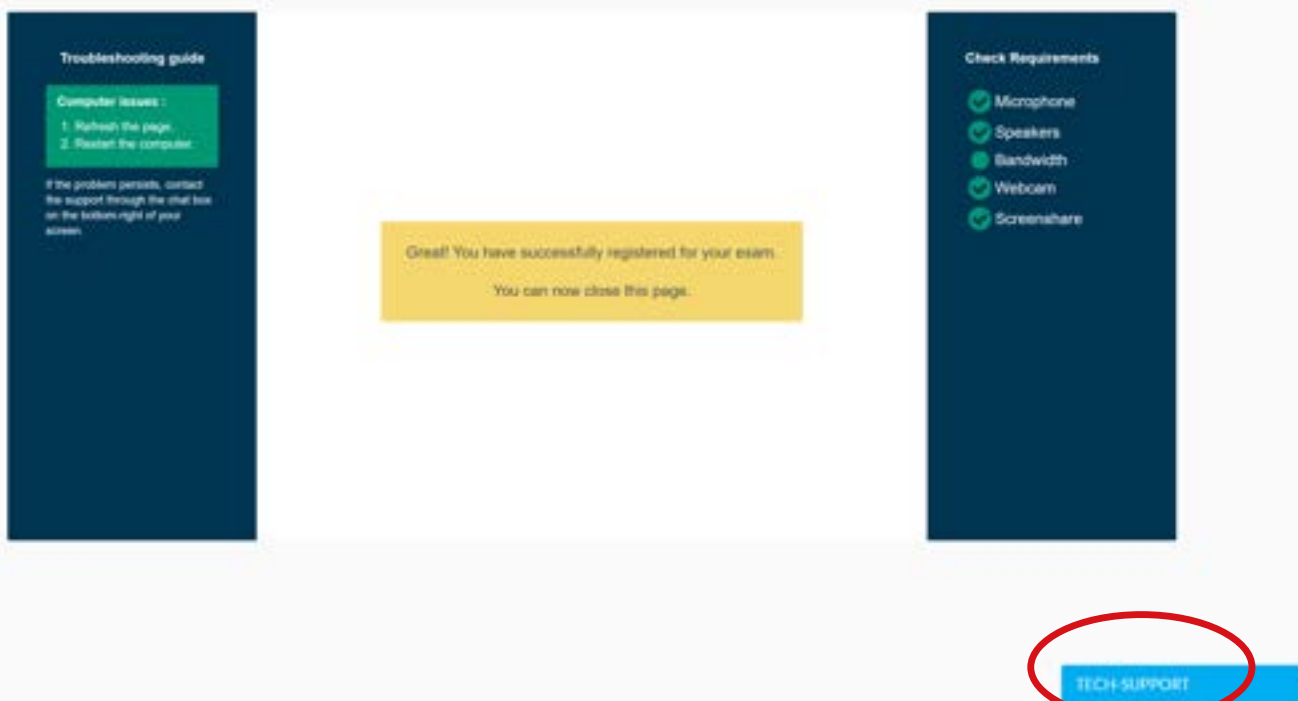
Troubleshooting guide

Computer issues :

1. Refresh the page.
2. Restart the computer.

If the problem persists, contact the support through the chat box on the bottom right of your screen.

Great! You have successfully registered for your exam.

You can now close this page.

Check Requirements

Microphone
Speakers
Bandwidth
Webcam
Screenshare

TECH-SUPPORT